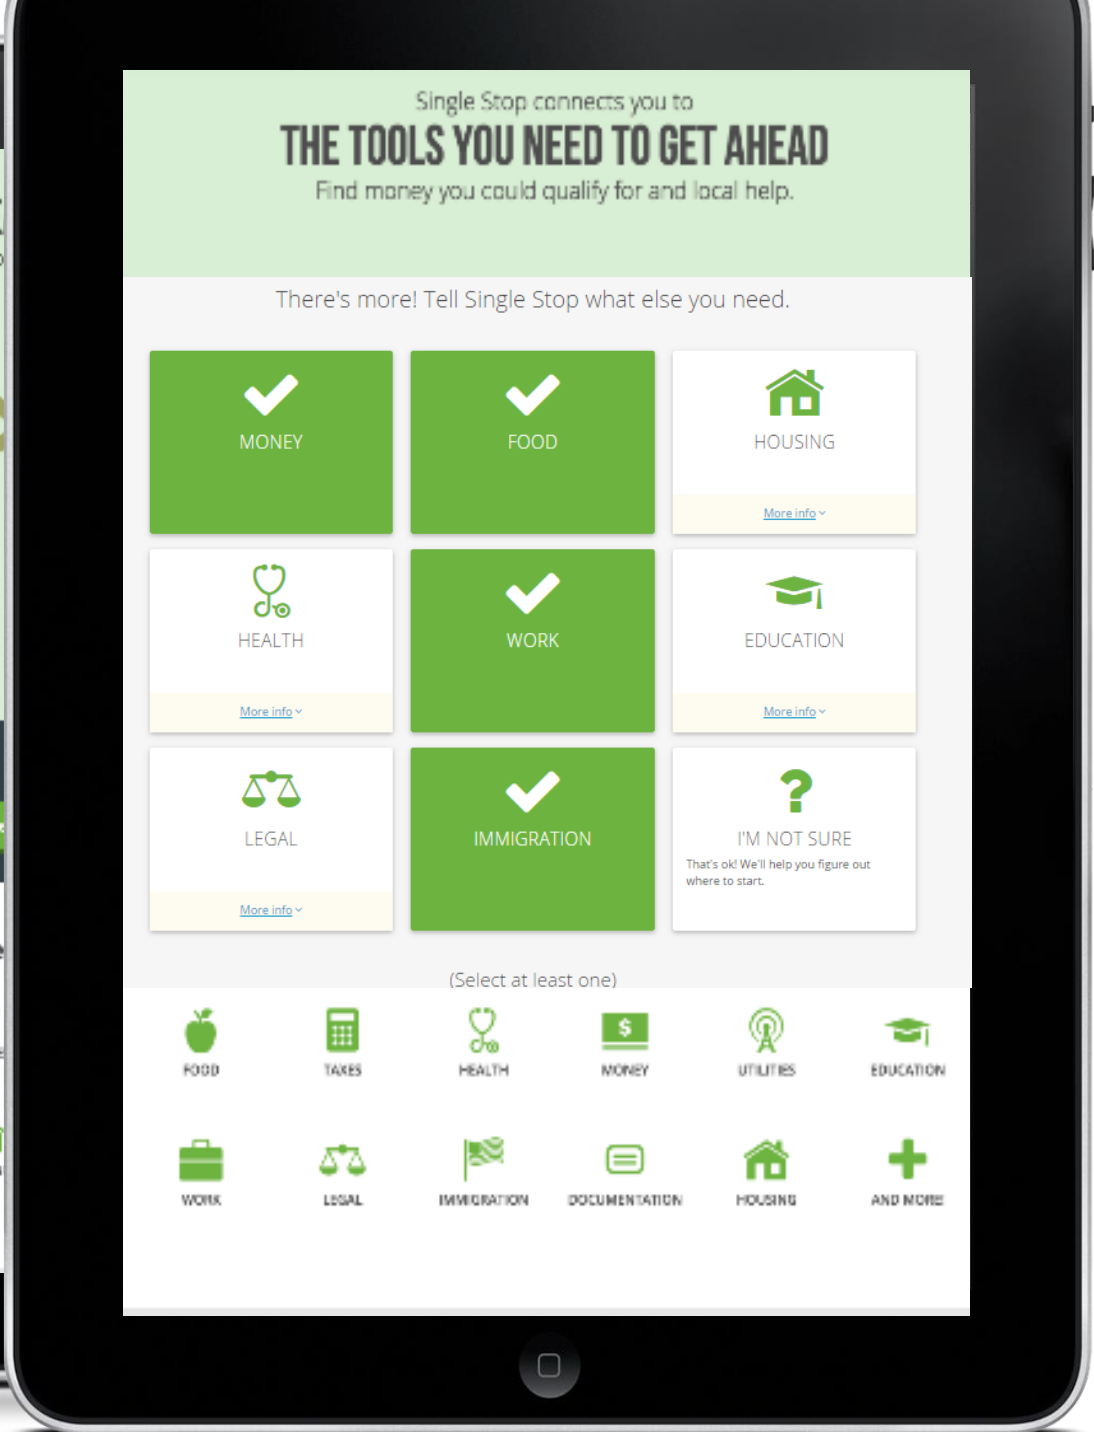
Single Stop connects you to
THE TOOLS YOU NEED TO GET AHEAD
Find money you could qualify for and local help.

There's more! Tell Single Stop what else you need.

MONEY

FOOD

HOUSING
More info

HEALTH
More info

WORK

EDUCATION
More info

LEGAL
More info

IMMIGRATION

?
I'M NOT SURE
That's ok! We'll help you figure out where to start.

(Select at least one)

FOOD
TAXES
HEALTH
$
MONEY
UTILITIES
EDUCATION

WORK
LEGAL
IMMIGRATION
DOCUMENTATION
HOUSING
AND MORE!